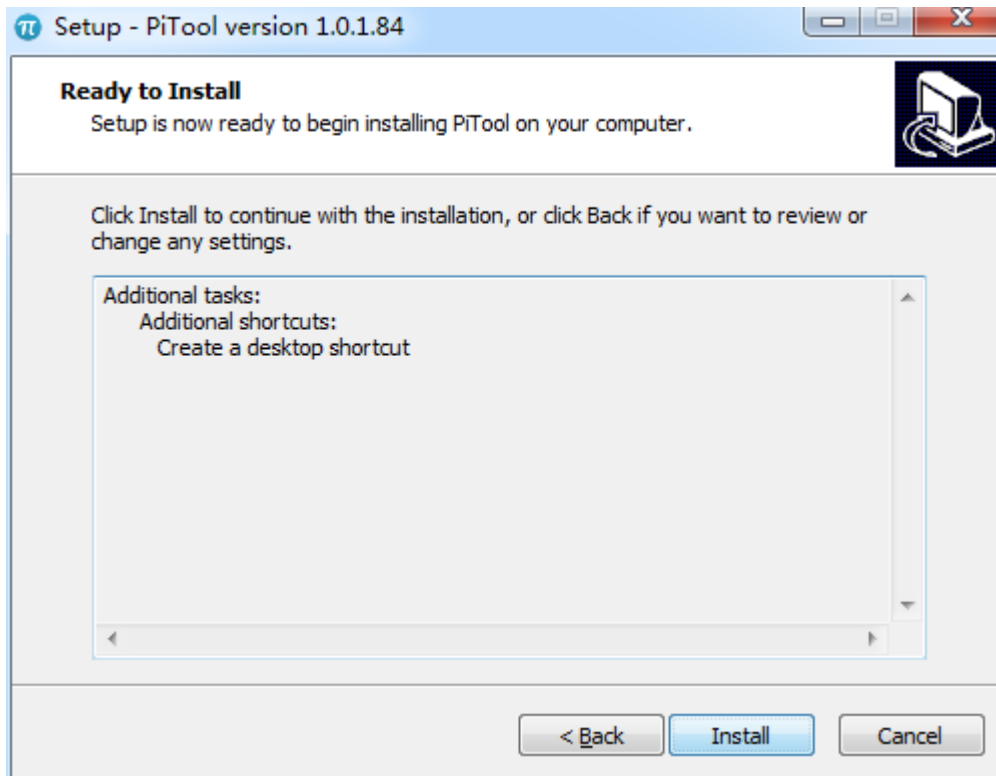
Setup - PiTool version 1.0.1.84

Ready to Install

Setup is now ready to begin installing PiTool on your computer.

Click Install to continue with the installation, or click Back if you want to review or change any settings.

Additional tasks:
Additional shortcuts:
Create a desktop shortcut

< Back

Install

Cancel